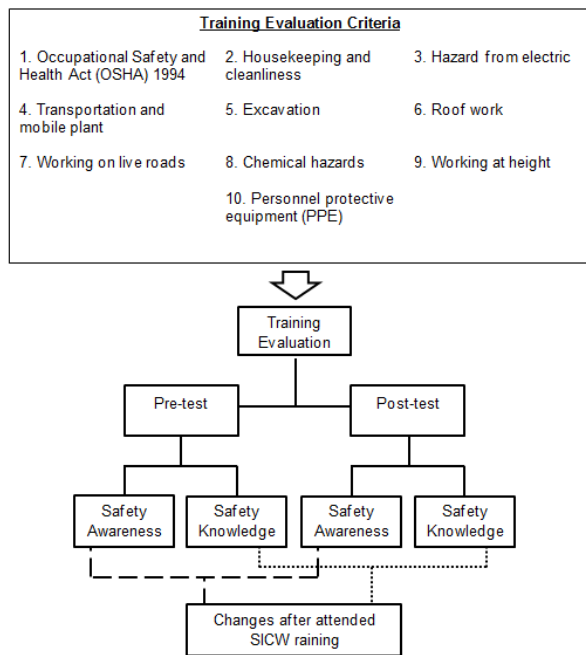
Training Evaluation Criteria

1. Occupational Safety and Health Act (OSHA) 1994

2. Housekeeping and cleanliness

3. Hazard from electric

4. Transportation and mobile plant

5. Excavation

6. Roof work

7. Working on live roads

8. Chemical hazards

9. Working at height

10. Personnel protective equipment (PPE)

Training Evaluation

Pre-test

Post-test

Safety Awareness

Safety Knowledge

Safety Awareness

Safety Knowledge

Changes after attended SICW raining